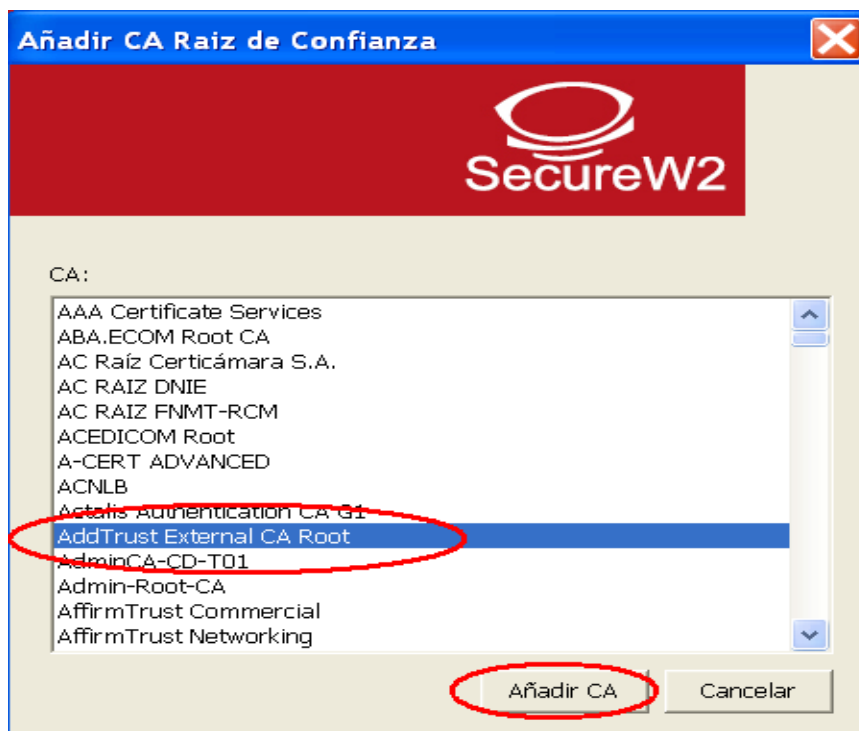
Añadir CA Raiz de Confianza

SecureW2

CA:

AAA Certificate Services
ABA.ECOM Root CA
AC Raíz Certicámara S.A.
AC RAIZ DNIE
AC RAIZ FNMT-RCM
ACEDICOM Root
A-CERT ADVANCED
ACNLB
Actalis Authentication CA G1
AddTrust External CA Root
AdminCA-CD-T01
Admin-Root-CA
AffirmTrust Commercial
AffirmTrust Networking

Añadir CA
Cancelar